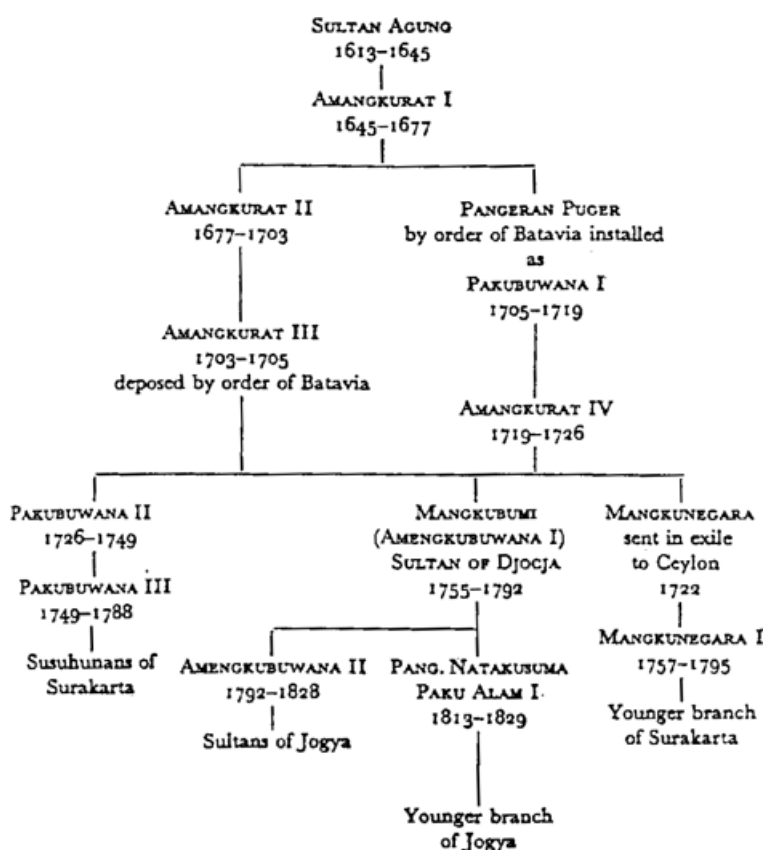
Sultan Agung
1613–1645

Amangkurat I
1645–1677

Amangkurat II
1677–1703

Pangeran Puger
by order of Batavia installed
as
Pakubuwana I
1705–1719

Amangkurat III
1703–1705
deposed by order of Batavia

Amangkurat IV
1719–1726

Pakubuwana II
1726–1749

Pakubuwana III
1749–1788

Susuhunans of Surakarta

Mangkubumi
(Amengkubuwana I)
Sultan of Djocja
1755–1792

Mangkunegara
sent in exile
to Ceylon
1722

Mangkunegara I
1757–1795

Younger branch of Surakarta

Amengkubuwana II
1792–1828

Sultans of Jogya

Pang. Natakusuma
Paku Alam I
1813–1829

Younger branch of Jogya